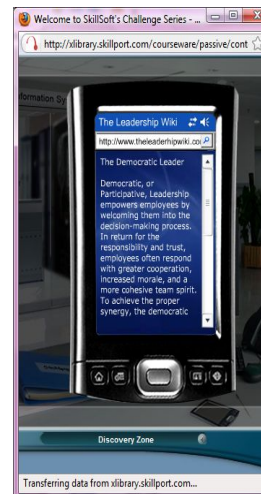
Welcome to SkillSoft's Challenge Series - ...

http://xlibrary.skillport.com/courseware/passive/cont

Information Sy

The Leadership Wiki

http://www.theleadershipwiki.con

The Democratic Leader

Democratic, or Participative, Leadership empowers employees by welcoming them into the decision-making process. In return for the responsibility and trust, employees often respond with greater cooperation, increased morale, and a more cohesive team spirit. To achieve the proper synergy, the democratic

Discovery Zone

Transferring data from xlibrary.skillport.com...